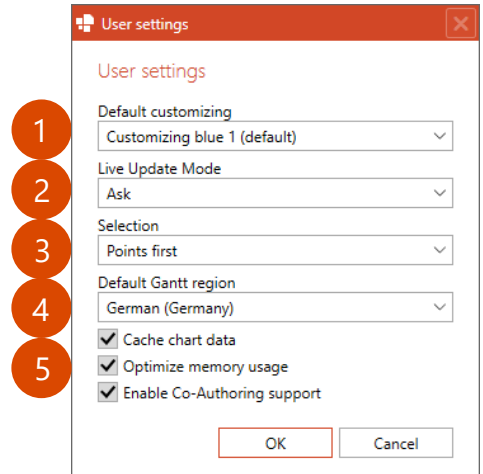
User settings

User settings

1
Default customizing
Customizing blue 1 (default)

2
Live Update Mode
Ask

3
Selection
Points first

4
Default Gantt region
German (Germany)

5
Cache chart data
Optimize memory usage
Enable Co-Authoring support

OK
Cancel